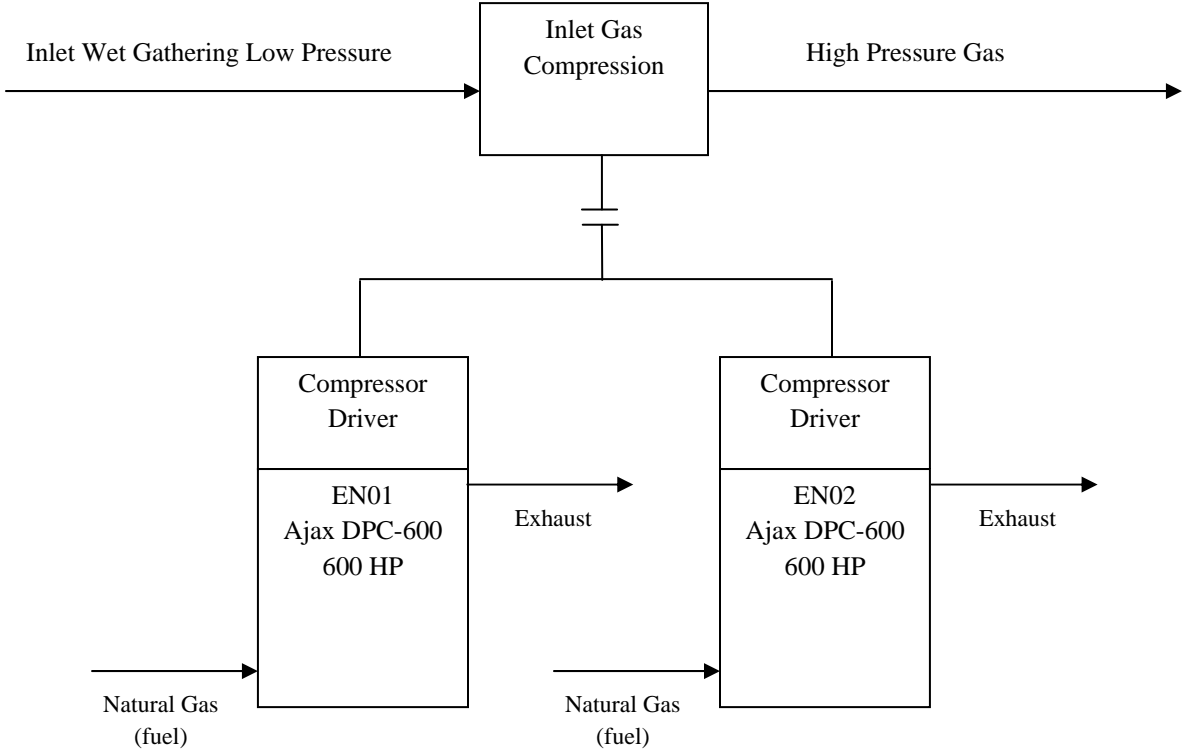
Inlet Wet Gathering Low Pressure

Inlet Gas Compression

High Pressure Gas

Compressor Driver

EN01
Ajax DPC-600
600 HP

Exhaust

Natural Gas (fuel)

Compressor Driver

EN02
Ajax DPC-600
600 HP

Exhaust

Natural Gas (fuel)